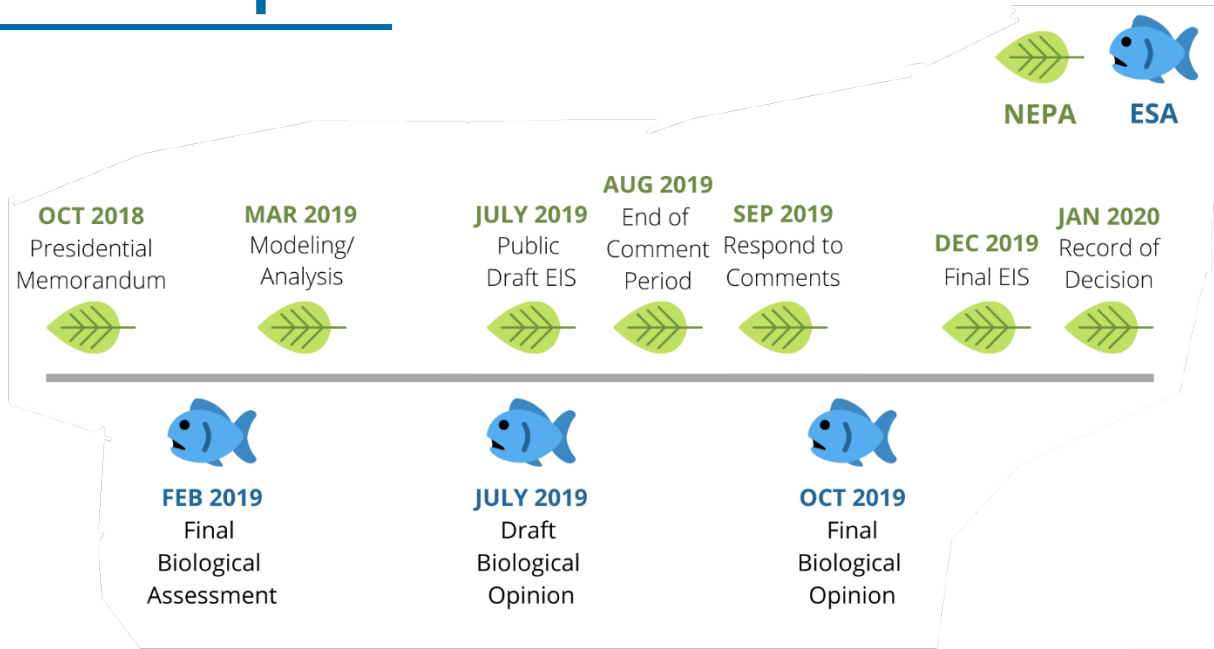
NEPA ESA

OCT 2018
Presidential Memorandum

MAR 2019
Modeling/ Analysis

JULY 2019
Public Draft EIS

AUG 2019
End of Comment Period

SEP 2019
Respond to Comments

DEC 2019
Final EIS

JAN 2020
Record of Decision

FEB 2019
Final Biological Assessment

JULY 2019
Draft Biological Opinion

OCT 2019
Final Biological Opinion